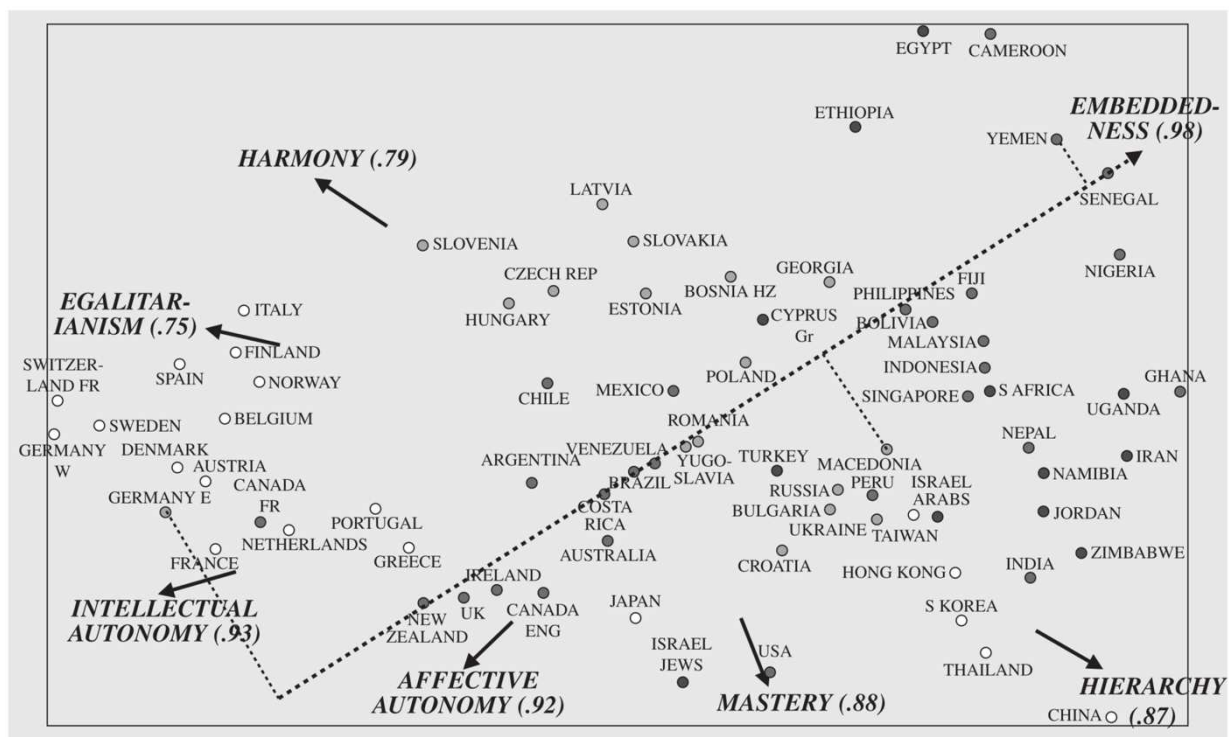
EGYPT CAMEROON

EMBEDDEDNESS (.98)

ETHIOPIA

YEMEN

HARMONY (.79)

SENEGAL

LATVIA

SLOVENIA

SLOVAKIA

NIGERIA

GEORGIA

CZECH REP

FIJI

BOSNIA HZ

EGALITARIANISM (.75)

ITALY

PHILIPPINES

HUNGARY

ESTONIA

CYPRUS Gr

BOLIVIA

FINLAND

MALAYSIA

SWITZERLAND FR

SPAIN

NORWAY

INDONESIA

POLAND

GHANA

CHILE

MEXICO

SINGAPORE

S AFRICA

UGANDA

SWEDEN

BELGIUM

ROMANIA

GERMANY W

DENMARK

NEPAL

VENEZUELA

IRAN

AUSTRIA

ARGENTINA

YUGOSLAVIA

TURKEY

MACEDONIA

CANADA FR

BRAZIL

NAMIBIA

GERMANY E

PERU

ISRAEL ARABS

RUSSIA

PORTUGAL

COSTA RICA

BULGARIA

JORDAN

NETHERLANDS

UKRAINE

TAIWAN

FRANCE

GREECE

AUSTRALIA

ZIMBABWE

CROATIA

INDIA

HONG KONG

IRELAND

INTELLECTUAL AUTONOMY (.93)

JAPAN

NEW ZEALAND

UK

CANADA ENG

S KOREA

ISRAEL JEWS

USA

THAILAND

AFFECTIVE AUTONOMY (.92)

MASTERY (.88)

HIERARCHY (.87)

CHINA